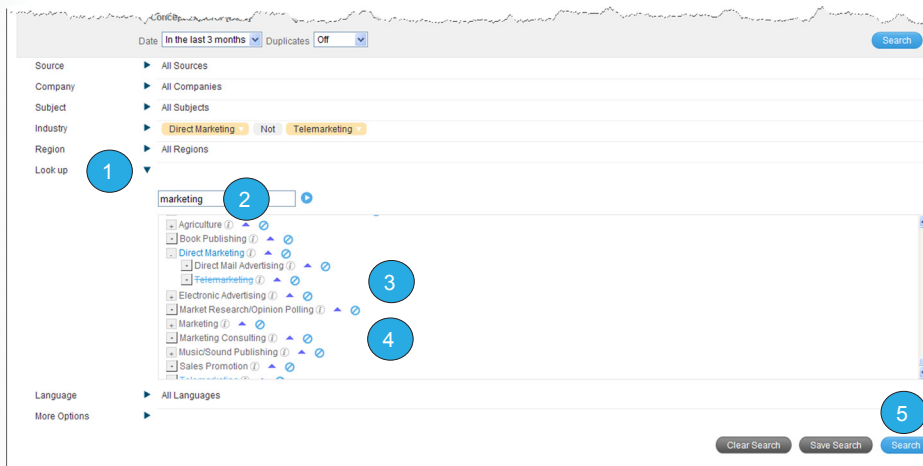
Date In the last 3 months Duplicates Off

Search

Source All Sources

Company All Companies

Subject All Subjects

Industry Direct Marketing Not Telemarketing

Region All Regions

Look up

1

marketing

2

Agriculture
Book Publishing
Direct Marketing
Direct Mail Advertising
Telemarketing
Electronic Advertising
Market Research/Opinion Polling
Marketing
Marketing Consulting
Music/Sound Publishing
Sales Promotion
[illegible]

3

4

Language All Languages

More Options

5

Clear Search Save Search Search